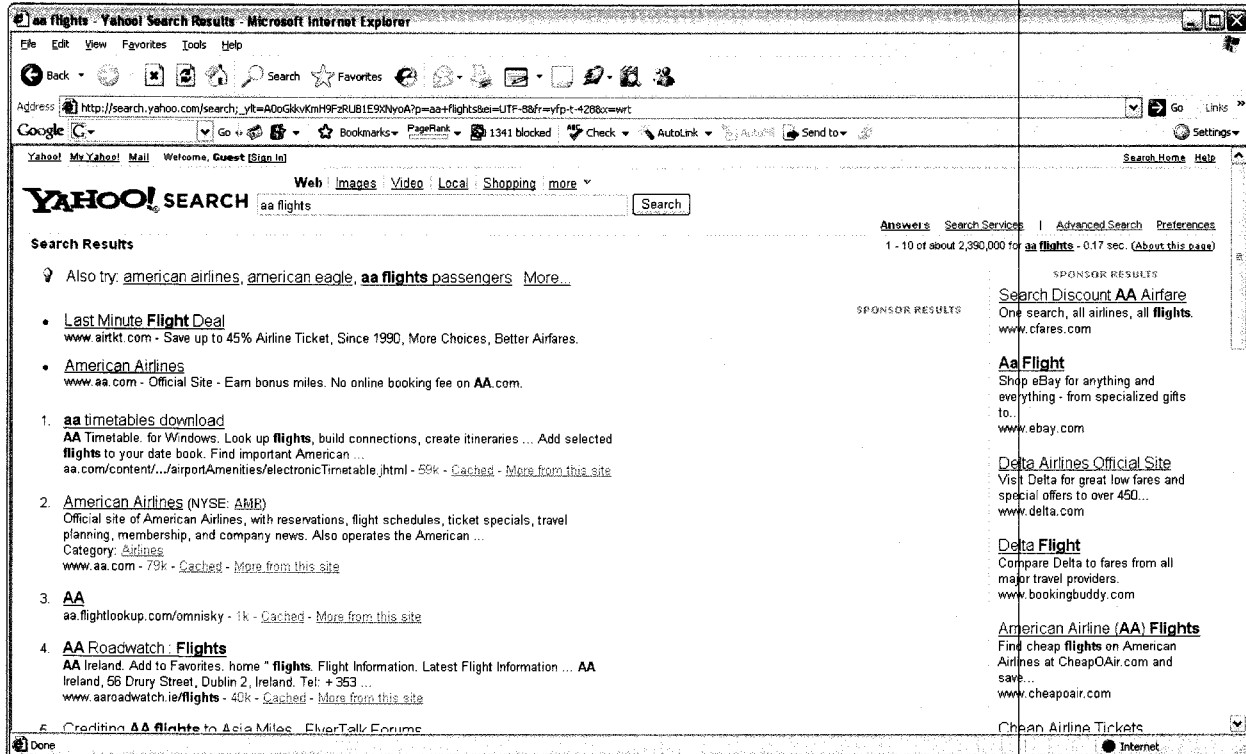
aa flights - Yahoo! Search Results - Microsoft Internet Explorer

File Edit View Favorites Tools Help

Back Search Favorites

Address http://search.yahoo.com/search;_ylt=A0oGkkvKmH9FzRUB1E9XNyoA?p=aa+flights&ei=UTF-8&fr=yfp-t-428&x=wrt Go Links

Google G- Go Bookmarks PageRank 1341 blocked Check AutoLink AutoFill Send to Settings

Yahoo! My Yahoo! Mail Welcome, Guest [Sign In] Search Home Help

Web Images Video Local Shopping more

YAHOO! SEARCH aa flights Search

Answers Search Services | Advanced Search Preferences

Search Results

1 - 10 of about 2,390,000 for aa flights - 0.17 sec. (About this page)

Also try: american airlines, american eagle, aa flights passengers More...

SPONSOR RESULTS

• Last Minute Flight Deal
www.airtkt.com - Save up to 45% Airline Ticket, Since 1990, More Choices, Better Airfares.

• American Airlines
www.aa.com - Official Site - Earn bonus miles. No online booking fee on AA.com.

1. aa timetables download
AA Timetable. for Windows. Look up flights, build connections, create itineraries ... Add selected flights to your date book. Find important American ...
aa.com/content/.../airportAmenities/electronicTimetable.jhtml - 59k - Cached - More from this site

2. American Airlines (NYSE: AMR)
Official site of American Airlines, with reservations, flight schedules, ticket specials, travel planning, membership, and company news. Also operates the American ...
Category: Airlines
www.aa.com - 79k - Cached - More from this site

3. AA
aa.flightlookup.com/omnisky - 1k - Cached - More from this site

4. AA Roadwatch : Flights
AA Ireland. Add to Favorites. home " flights. Flight Information. Latest Flight Information ... AA Ireland, 56 Drury Street, Dublin 2, Ireland. Tel: + 353 ...
www.aaroadwatch.ie/flights - 40k - Cached - More from this site

5. Crediting AA flights to Asia Miles - FlyerTalk Forums

SPONSOR RESULTS

Search Discount AA Airfare
One search, all airlines, all flights.
www.cfares.com

Aa Flight
Shop eBay for anything and everything - from specialized gifts to..
www.ebay.com

Delta Airlines Official Site
Visit Delta for great low fares and special offers to over 450...
www.delta.com

Delta Flight
Compare Delta to fares from all major travel providers.
www.bookingbuddy.com

American Airline (AA) Flights
Find cheap flights on American Airlines at CheapOAir.com and save...
www.cheapoair.com

Cheap Airline Tickets

Done Internet